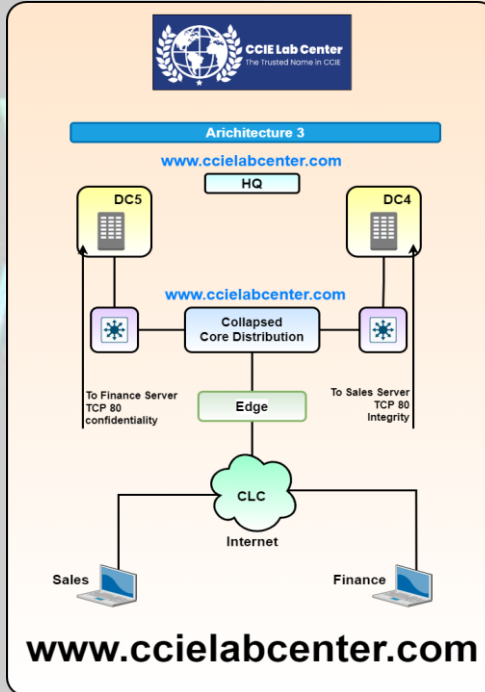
CCIE Lab Center
The Trusted Name in CCIE

Arichitecture 3

www.ccielabcenter.com

HQ

DC5

DC4

www.ccielabcenter.com

Collapsed Core Distribution

To Finance Server
TCP 80
confidentiality

To Sales Server
TCP 80
Integrity

Edge

CLC

Internet

Sales

Finance

www.ccielabcenter.com